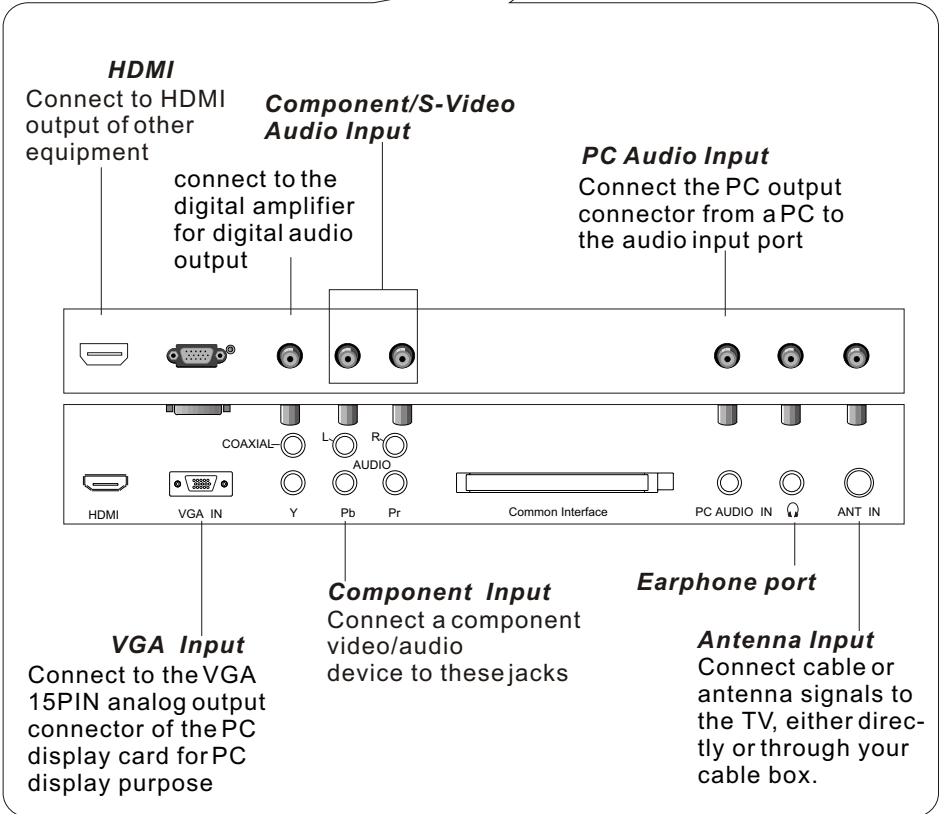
HDMI
Connect to HDMI output of other equipment

Component/S-Video Audio Input

connect to the digital amplifier for digital audio output

PC Audio Input
Connect the PC output connector from a PC to the audio input port

COAXIAL L R AUDIO

HDMI VGA IN Y Pb Pr Common Interface PC AUDIO IN ANT IN

Component Input
Connect a component video/audio device to these jacks

Earphone port

VGA Input
Connect to the VGA 15PIN analog output connector of the PC display card for PC display purpose

Antenna Input
Connect cable or antenna signals to the TV, either directly or through your cable box.